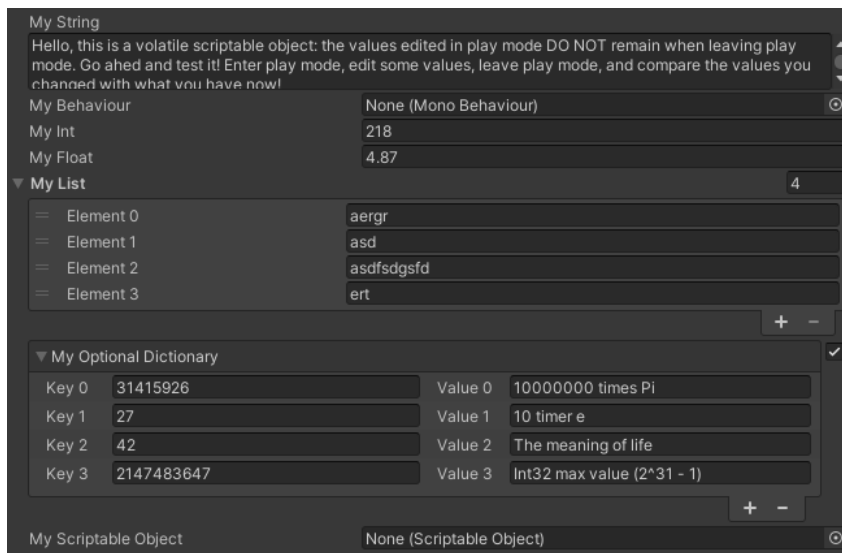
My String

Hello, this is a volatile scriptable object: the values edited in play mode DO NOT remain when leaving play mode. Go ahed and test it! Enter play mode, edit some values, leave play mode, and compare the values you changed with what you have now!

| | |
|---|---|
| My Behaviour | None (Mono Behaviour) |
| My Int | 218 |
| My Float | 4.87 |

My List 4

| | |
|---|---|
| Element 0 | aergr |
| Element 1 | asd |
| Element 2 | asdfsdgsfd |
| Element 3 | ert |

+ −

My Optional Dictionary

| | | | |
|---|---|---|---|
| Key 0 | 31415926 | Value 0 | 10000000 times Pi |
| Key 1 | 27 | Value 1 | 10 timer e |
| Key 2 | 42 | Value 2 | The meaning of life |
| Key 3 | 2147483647 | Value 3 | Int32 max value (2^31 - 1) |

+ −

My Scriptable Object None (Scriptable Object)